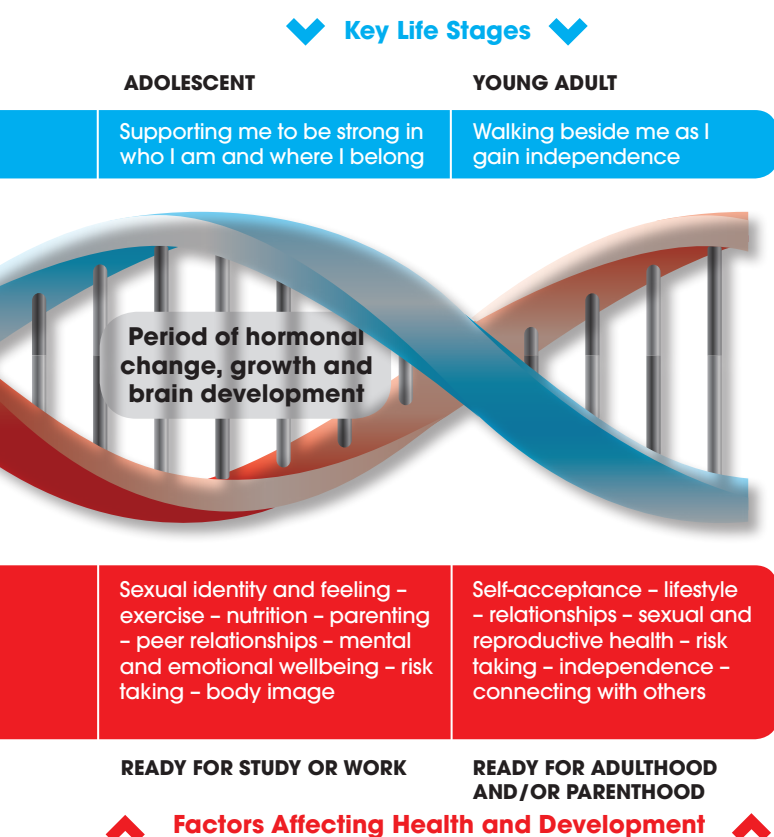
Key Life Stages

ADOLESCENT

YOUNG ADULT

Supporting me to be strong in who I am and where I belong

Walking beside me as I gain independence

Period of hormonal change, growth and brain development

Sexual identity and feeling – exercise – nutrition – parenting – peer relationships – mental and emotional wellbeing – risk taking – body image

Self-acceptance – lifestyle – relationships – sexual and reproductive health – risk taking – independence – connecting with others

READY FOR STUDY OR WORK

READY FOR ADULTHOOD AND/OR PARENTHOOD

Factors Affecting Health and Development